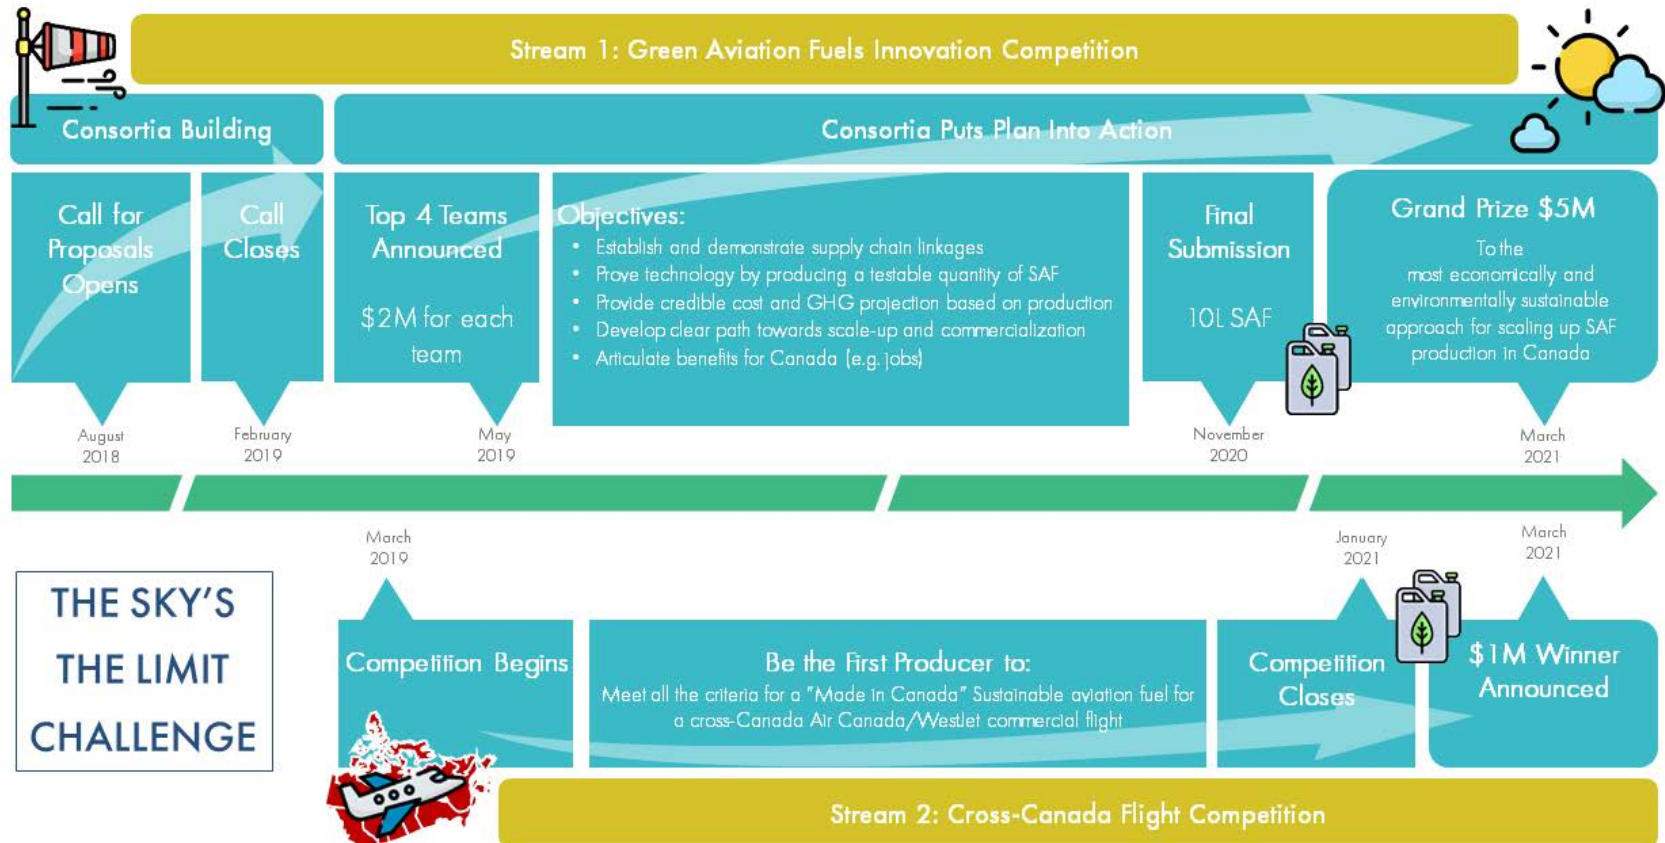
Stream 1: Green Aviation Fuels Innovation Competition

Consortia Building

Consortia Puts Plan Into Action

Call for Proposals Opens

Call Closes

Top 4 Teams Announced

$2M for each team

Objectives:
• Establish and demonstrate supply chain linkages
• Prove technology by producing a testable quantity of SAF
• Provide credible cost and GHG projection based on production
• Develop clear path towards scale-up and commercialization
• Articulate benefits for Canada (e.g. jobs)

Final Submission

10L SAF

Grand Prize $5M
To the most economically and environmentally sustainable approach for scaling up SAF production in Canada

August 2018

February 2019

May 2019

November 2020

March 2021

March 2019

January 2021

March 2021

THE SKY'S THE LIMIT CHALLENGE

Competition Begins

Be the First Producer to:
Meet all the criteria for a "Made in Canada" Sustainable aviation fuel for a cross-Canada Air Canada/WestJet commercial flight

Competition Closes

$1M Winner Announced

Stream 2: Cross-Canada Flight Competition